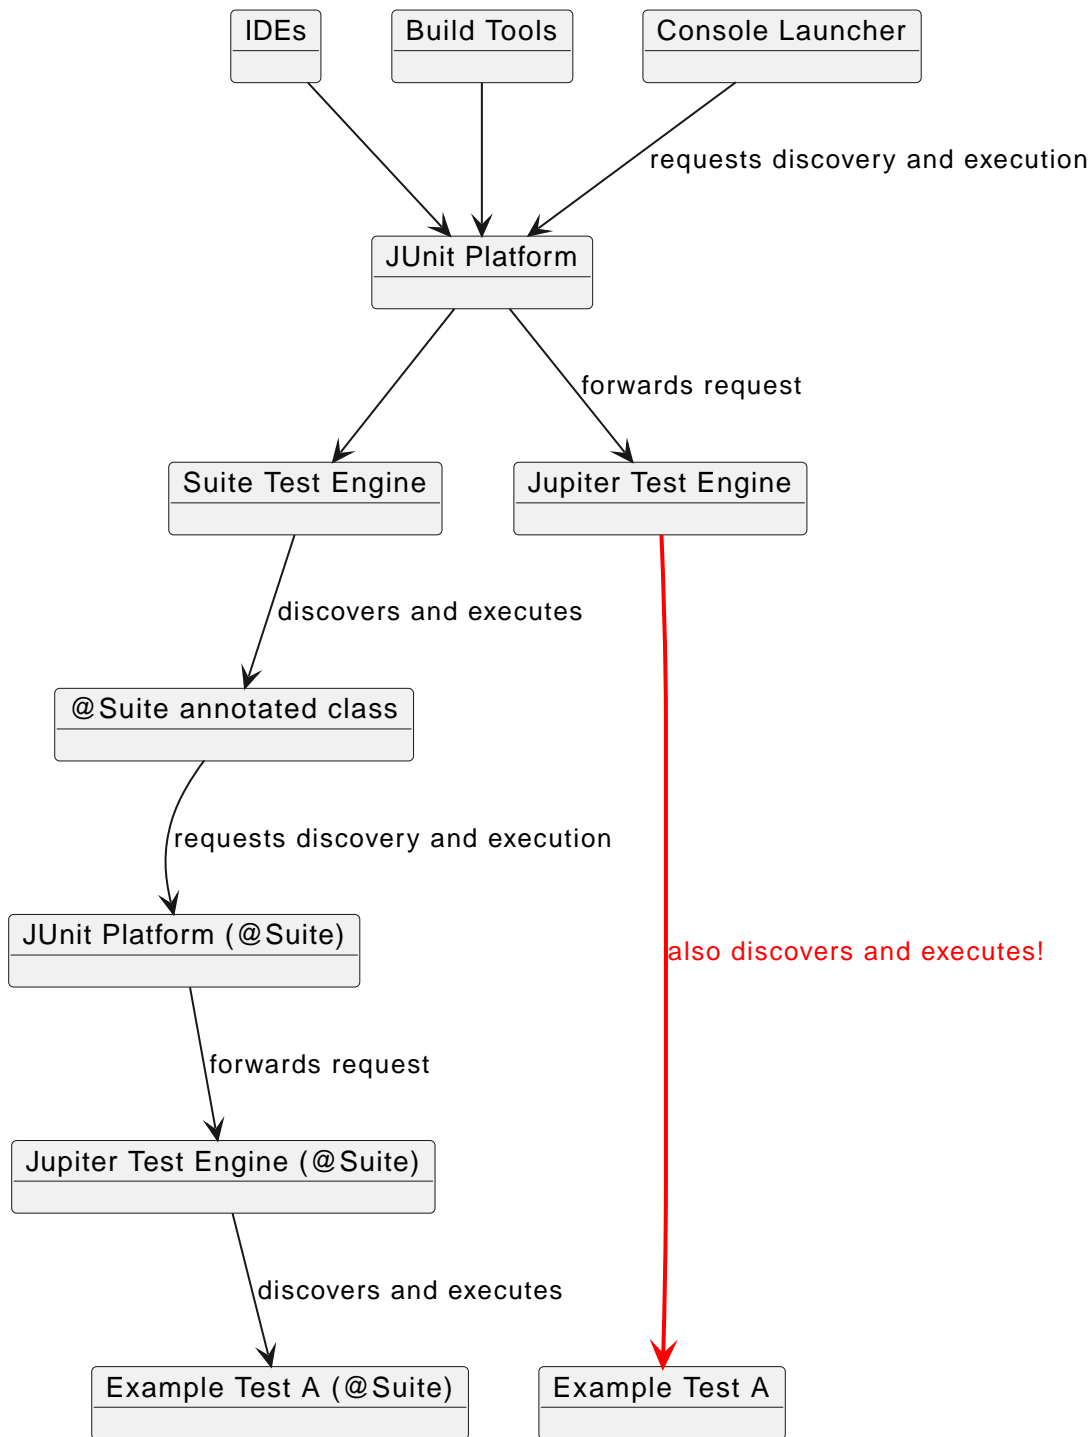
IDEs

Build Tools

Console Launcher

requests discovery and execution

JUnit Platform

forwards request

Suite Test Engine

Jupiter Test Engine

discovers and executes

@Suite annotated class

requests discovery and execution

also discovers and executes!

JUnit Platform (@Suite)

forwards request

Jupiter Test Engine (@Suite)

discovers and executes

Example Test A (@Suite)

Example Test A